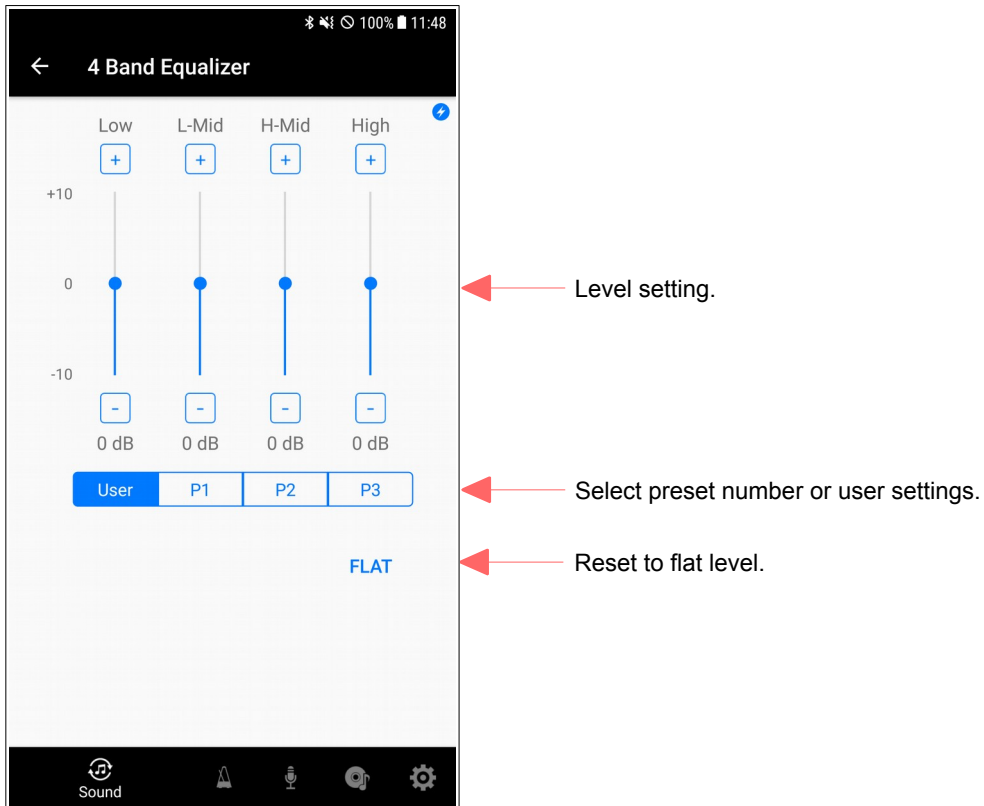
100% 11:48

4 Band Equalizer

Low L-Mid H-Mid High

+ + + +

+10

0

-10

- - - -

0 dB 0 dB 0 dB 0 dB

| User | P1 | P2 | P3 |
|---|---|---|---|

FLAT

Sound

Level setting.

Select preset number or user settings.

Reset to flat level.